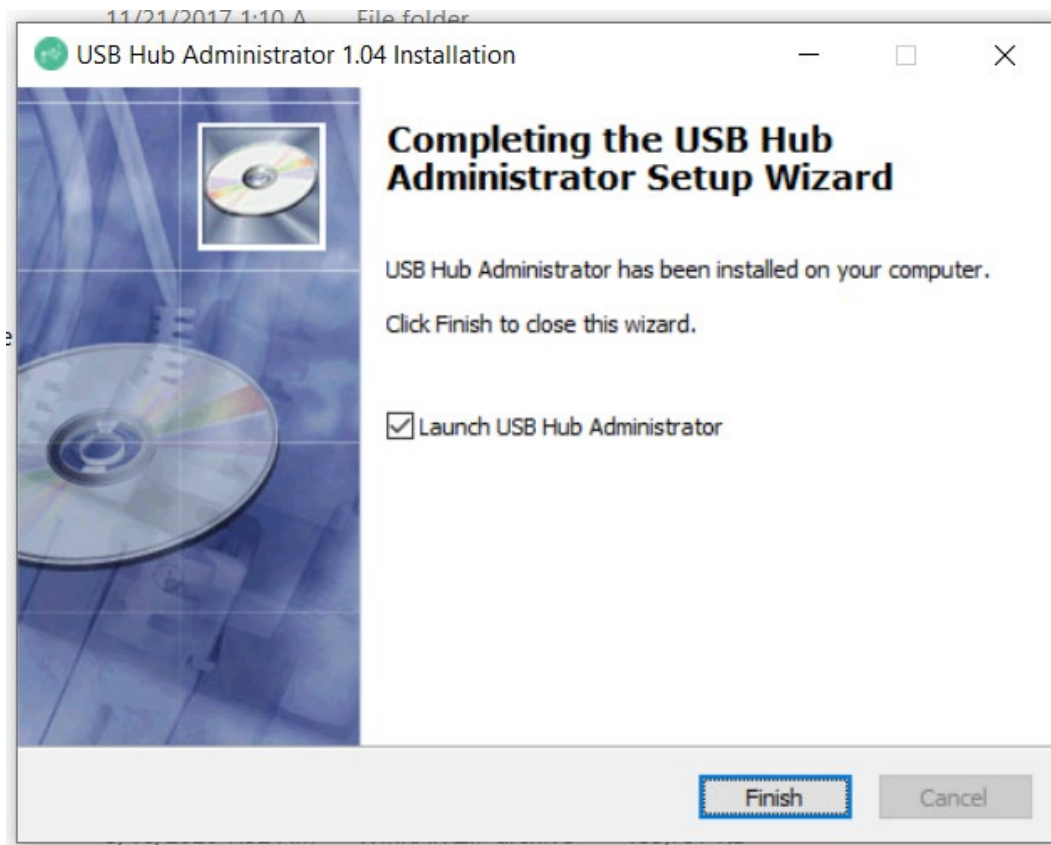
11/21/2017 1:10 A File folder

USB Hub Administrator 1.04 Installation

Completing the USB Hub Administrator Setup Wizard

USB Hub Administrator has been installed on your computer.

Click Finish to close this wizard.

Launch USB Hub Administrator

Finish

Cancel